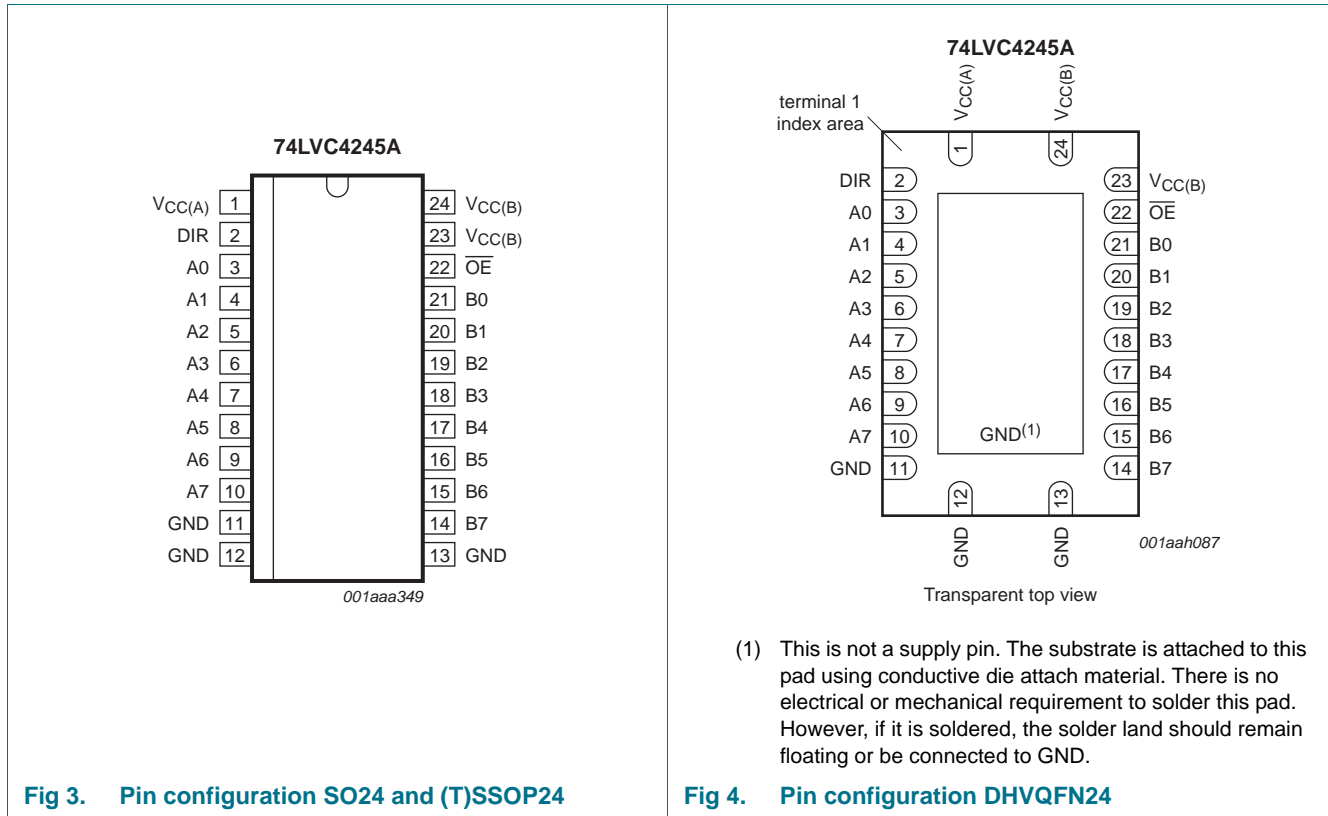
74LVC4245A

$V_{CC(A)}$ 1
DIR 2
A0 3
A1 4
A2 5
A3 6
A4 7
A5 8
A6 9
A7 10
GND 11
GND 12

24 $V_{CC(B)}$
23 $V_{CC(B)}$
22 $\overline{OE}$
21 B0
20 B1
19 B2
18 B3
17 B4
16 B5
15 B6
14 B7
13 GND

001aaa349

Fig 3. Pin configuration SO24 and (T)SSOP24

74LVC4245A

terminal 1 index area

$V_{CC(A)}$ 1
$V_{CC(B)}$ 24

DIR 2
A0 3
A1 4
A2 5
A3 6
A4 7
A5 8
A6 9
A7 10
GND 11

23 $V_{CC(B)}$
22 $\overline{OE}$
21 B0
20 B1
19 B2
18 B3
17 B4
16 B5
15 B6
14 B7

$GND^{(1)}$

12 GND
13 GND

001aah087

Transparent top view

(1) This is not a supply pin. The substrate is attached to this pad using conductive die attach material. There is no electrical or mechanical requirement to solder this pad. However, if it is soldered, the solder land should remain floating or be connected to GND.

Fig 4. Pin configuration DHVQFN24